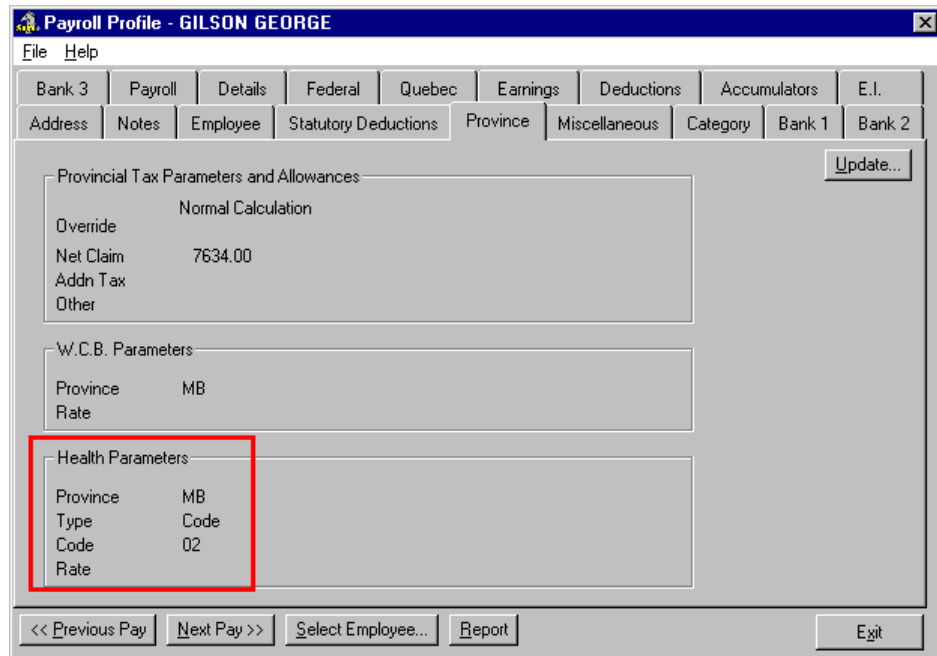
Payroll Profile - GILSON GEORGE

File Help

Bank 3 | Payroll | Details | Federal | Quebec | Earnings | Deductions | Accumulators | E.I.

Address | Notes | Employee | Statutory Deductions | Province | Miscellaneous | Category | Bank 1 | Bank 2

Update...

Provincial Tax Parameters and Allowances

Override Normal Calculation

Net Claim 7634.00

Addn Tax

Other

W.C.B. Parameters

Province MB

Rate

Health Parameters

Province MB

Type Code

Code 02

Rate

<< Previous Pay | Next Pay >> | Select Employee... | Report | Exit